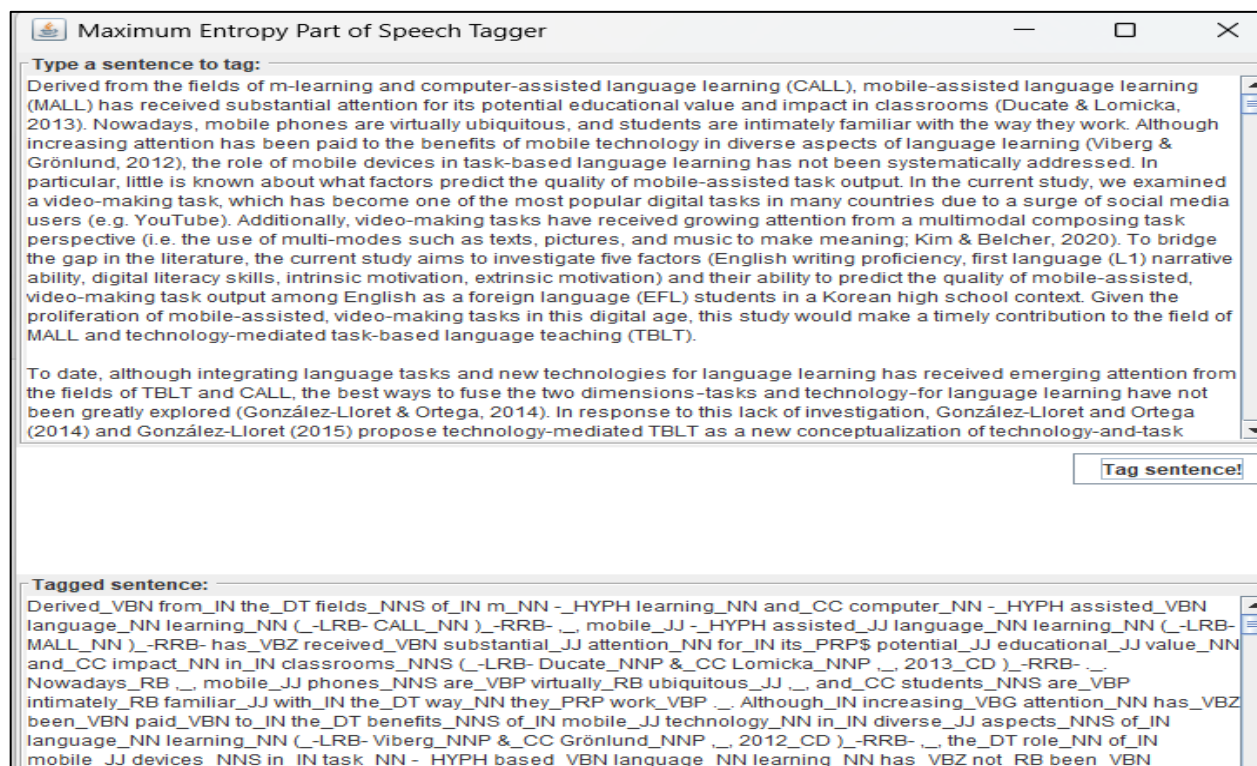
Maximum Entropy Part of Speech Tagger

Type a sentence to tag:

Derived from the fields of m-learning and computer-assisted language learning (CALL), mobile-assisted language learning (MALL) has received substantial attention for its potential educational value and impact in classrooms (Ducate & Lomicka, 2013). Nowadays, mobile phones are virtually ubiquitous, and students are intimately familiar with the way they work. Although increasing attention has been paid to the benefits of mobile technology in diverse aspects of language learning (Viberg & Grönlund, 2012), the role of mobile devices in task-based language learning has not been systematically addressed. In particular, little is known about what factors predict the quality of mobile-assisted task output. In the current study, we examined a video-making task, which has become one of the most popular digital tasks in many countries due to a surge of social media users (e.g. YouTube). Additionally, video-making tasks have received growing attention from a multimodal composing task perspective (i.e. the use of multi-modes such as texts, pictures, and music to make meaning; Kim & Belcher, 2020). To bridge the gap in the literature, the current study aims to investigate five factors (English writing proficiency, first language (L1) narrative ability, digital literacy skills, intrinsic motivation, extrinsic motivation) and their ability to predict the quality of mobile-assisted, video-making task output among English as a foreign language (EFL) students in a Korean high school context. Given the proliferation of mobile-assisted, video-making tasks in this digital age, this study would make a timely contribution to the field of MALL and technology-mediated task-based language teaching (TBLT).

To date, although integrating language tasks and new technologies for language learning has received emerging attention from the fields of TBLT and CALL, the best ways to fuse the two dimensions-tasks and technology-for language learning have not been greatly explored (González-Lloret & Ortega, 2014). In response to this lack of investigation, González-Lloret and Ortega (2014) and González-Lloret (2015) propose technology-mediated TBLT as a new conceptualization of technology-and-task

Tag sentence!

Tagged sentence:

Derived_VBN from_IN the_DT fields_NNS of_IN m_NN -_HYPH learning_NN and_CC computer_NN -_HYPH assisted_VBN language_NN learning_NN (_-LRB- CALL_NN )_-RRB- ,_, mobile_JJ -_HYPH assisted_JJ language_NN learning_NN (_-LRB- MALL_NN )_-RRB- has_VBZ received_VBN substantial_JJ attention_NN for_IN its_PRP$ potential_JJ educational_JJ value_NN and_CC impact_NN in_IN classrooms_NNS (_-LRB- Ducate_NNP &_CC Lomicka_NNP ,_, 2013_CD )_-RRB- ._. Nowadays_RB ,_, mobile_JJ phones_NNS are_VBP virtually_RB ubiquitous_JJ ,_, and_CC students_NNS are_VBP intimately_RB familiar_JJ with_IN the_DT way_NN they_PRP work_VBP ._. Although_IN increasing_VBG attention_NN has_VBZ been_VBN paid_VBN to_IN the_DT benefits_NNS of_IN mobile_JJ technology_NN in_IN diverse_JJ aspects_NNS of_IN language_NN learning_NN (_-LRB- Viberg_NNP &_CC Grönlund_NNP ,_, 2012_CD )_-RRB- ,_, the_DT role_NN of_IN mobile_JJ devices_NNS in_IN task_NN -_HYPH based_VBN language_NN learning_NN has_VBZ not_RB been_VBN